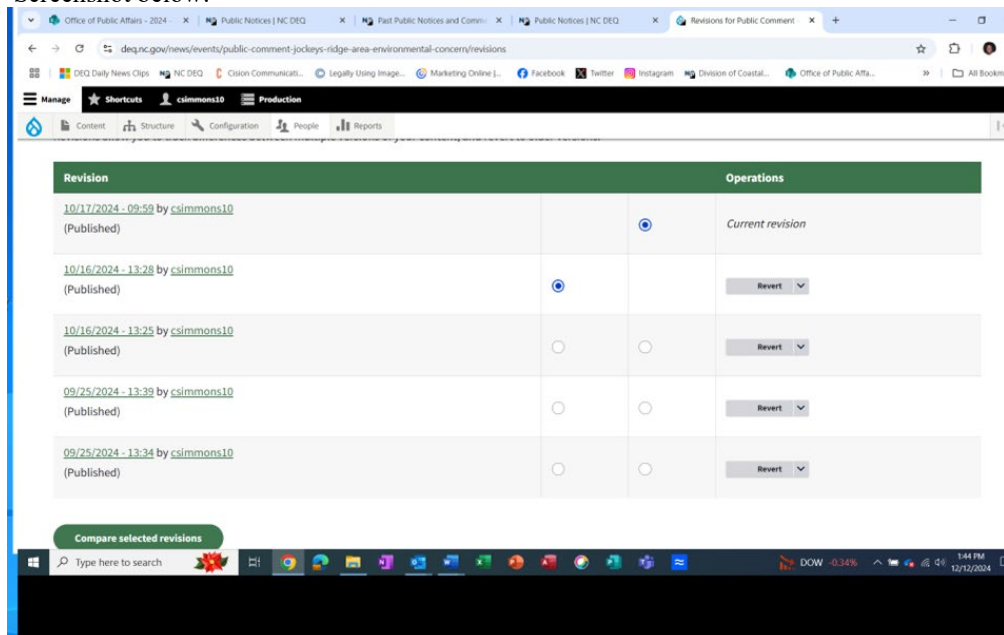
Screenshot below:

Office of Public Affairs - 2024 - | Public Notices | NC DEQ | Past Public Notices and Comme | Public Notices | NC DEQ | Revisions for Public Comment

deq.nc.gov/news/events/public-comment-jockeys-ridge-area-environmental-concern/revisions

DEQ Daily News Clips | NC DEQ | Cision Communicati... | Legally Using Image... | Marketing Online |... | Facebook | Twitter | Instagram | Division of Coastal... | Office of Public Affa... | All Bookm

Manage | Shortcuts | csimmons10 | Production

Content | Structure | Configuration | People | Reports

| Revision | | | Operations |
|---|---|---|---|
| 10/17/2024 - 09:59 by csimmons10 (Published) | | | Current revision |
| 10/16/2024 - 13:28 by csimmons10 (Published) | | | Revert |
| 10/16/2024 - 13:25 by csimmons10 (Published) | | | Revert |
| 09/25/2024 - 13:39 by csimmons10 (Published) | | | Revert |
| 09/25/2024 - 13:34 by csimmons10 (Published) | | | Revert |

Compare selected revisions

Type here to search

DOW -0.34%

1:44 PM
12/12/2024